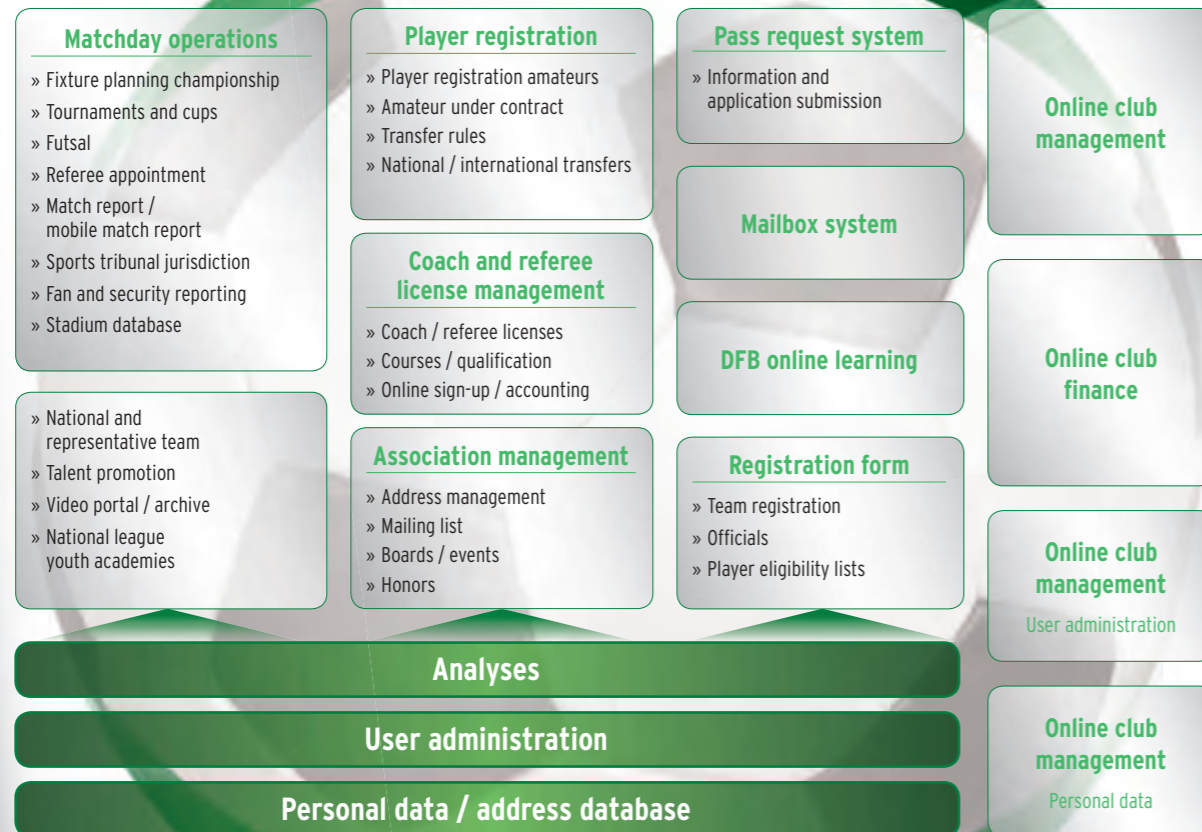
Matchday operations
» Fixture planning championship
» Tournaments and cups
» Futsal
» Referee appointment
» Match report / mobile match report
» Sports tribunal jurisdiction
» Fan and security reporting
» Stadium database

» National and representative team
» Talent promotion
» Video portal / archive
» National league youth academies

Player registration
» Player registration amateurs
» Amateur under contract
» Transfer rules
» National / international transfers

Coach and referee license management
» Coach / referee licenses
» Courses / qualification
» Online sign-up / accounting

Association management
» Address management
» Mailing list
» Boards / events
» Honors

Pass request system
» Information and application submission

Mailbox system

DFB online learning

Registration form
» Team registration
» Officials
» Player eligibility lists

Online club management

Online club finance

Online club management
User administration

Online club management
Personal data

Analyses

User administration

Personal data / address database